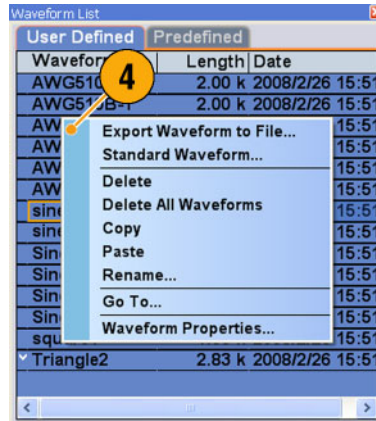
Waveform List

User Defined | Predefined

| Wavefor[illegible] | Length | Date |
|---|---|---|
| AWG510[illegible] | 2.00 k | 2008/2/26 15:5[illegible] |
| AWG51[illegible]B-1 | 2.00 k | 2008/2/26 15:5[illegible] |
| AW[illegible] | | 15:5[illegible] |
| AW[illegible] | | 15:5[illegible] |
| AW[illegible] | | 15:5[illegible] |
| AW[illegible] | | 15:5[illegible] |
| sin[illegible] | | 15:5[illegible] |
| sin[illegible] | | 15:5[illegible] |
| Sin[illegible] | | 15:5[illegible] |
| Sin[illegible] | | 15:5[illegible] |
| Sin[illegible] | | 15:5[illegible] |
| Sin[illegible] | | 15:5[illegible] |
| squ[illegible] | | 15:5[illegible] |
| Triangle2 | 2.83 k | 2008/2/26 15:5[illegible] |

4

Export Waveform to File...
Standard Waveform...
Delete
Delete All Waveforms
Copy
Paste
Rename...
Go To...
Waveform Properties...